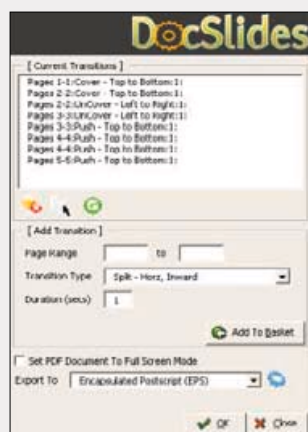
DocSlides

[ Current Transitions ]
Pages 1-1:Cover - Top to Bottom:1:
Pages 2-2:Cover - Top to Bottom:1:
Pages 2-2:UnCover - Left to Right:1:
Pages 3-3:UnCover - Left to Right:1:
Pages 3-3:Push - Top to Bottom:1:
Pages 4-4:Push - Top to Bottom:1:
Pages 4-4:Push - Top to Bottom:1:
Pages 5-5:Push - Top to Bottom:1:

[ Add Transition ]
Page Range to
Transition Type Split - Horz, Inward
Duration (secs) 1

Add To Basket

Set PDF Document To Full Screen Mode
Export To Encapsulated Postscript (EPS)

OK Close